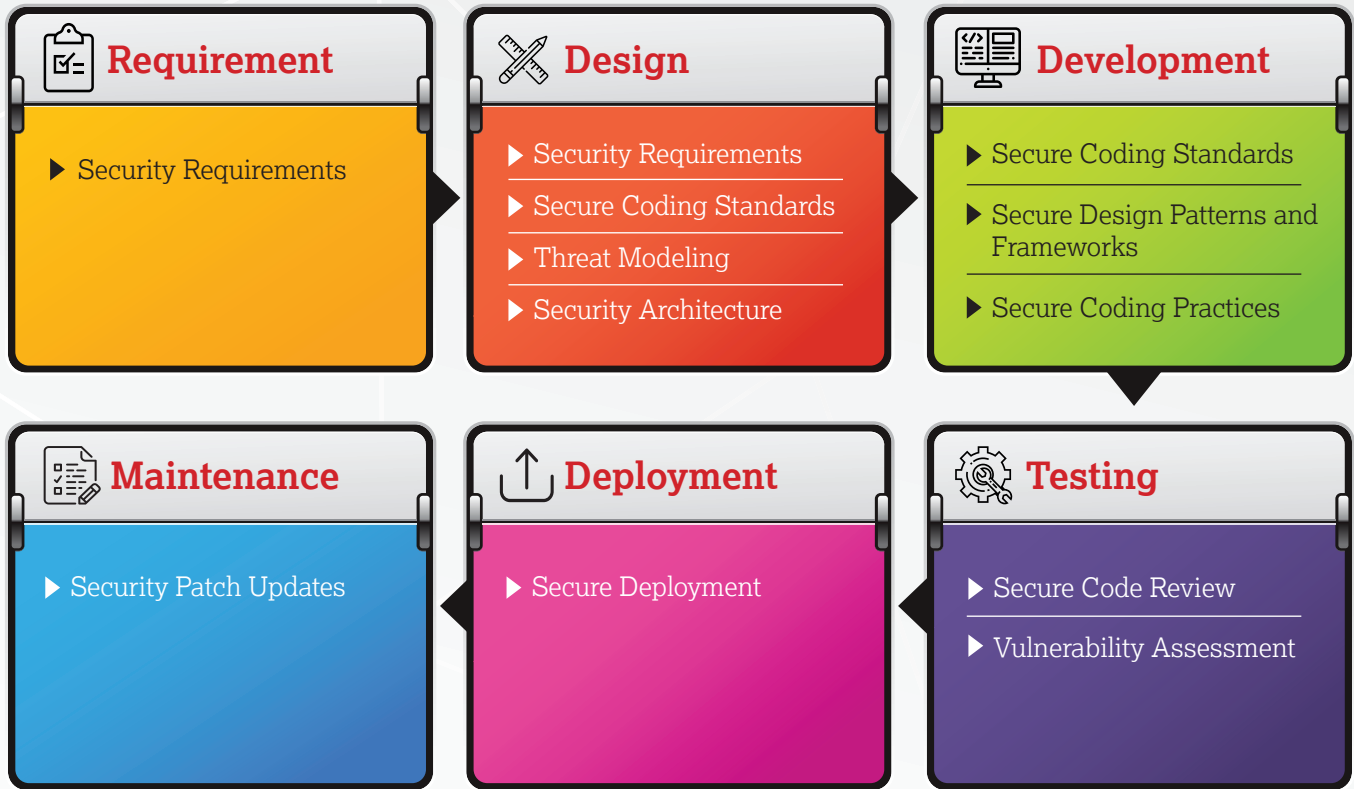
Requirement

Security Requirements

Design

Security Requirements

Secure Coding Standards

Threat Modeling

Security Architecture

Development

Secure Coding Standards

Secure Design Patterns and Frameworks

Secure Coding Practices

Maintenance

Security Patch Updates

Deployment

Secure Deployment

Testing

Secure Code Review

Vulnerability Assessment